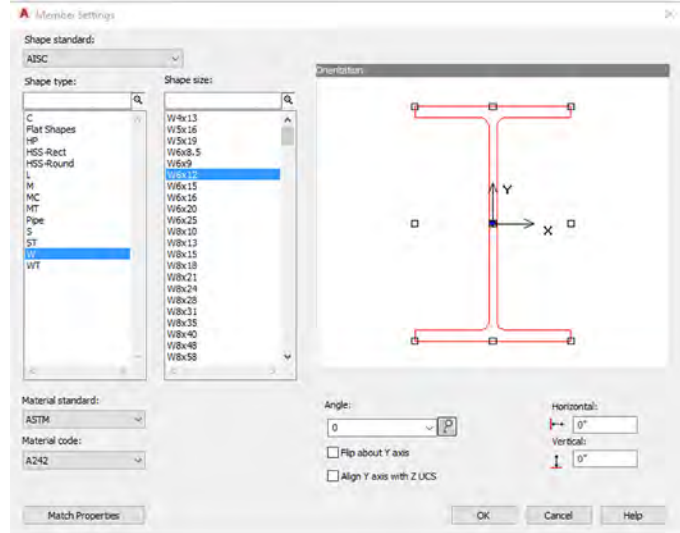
Member Settings

Shape standard:
AISC

Shape type:
C
Flat Shapes
HP
HSS-Rect
HSS-Round
L
M
MC
MT
Pipe
S
ST
W
WT

Shape size:
W4x13
W5x16
W5x19
W6x8.5
W6x9
W6x12
W6x15
W6x16
W6x20
W6x25
W8x10
W8x13
W8x15
W8x18
W8x21
W8x24
W8x28
W8x31
W8x35
W8x40
W8x48
W8x58

Orientation

Y
X

Material standard:
ASTM
Material code:
A242

Angle:
0
Flip about Y axis
Align Y axis with Z UCS

Horizontal:
0"
Vertical:
0"

Match Properties
OK
Cancel
Help